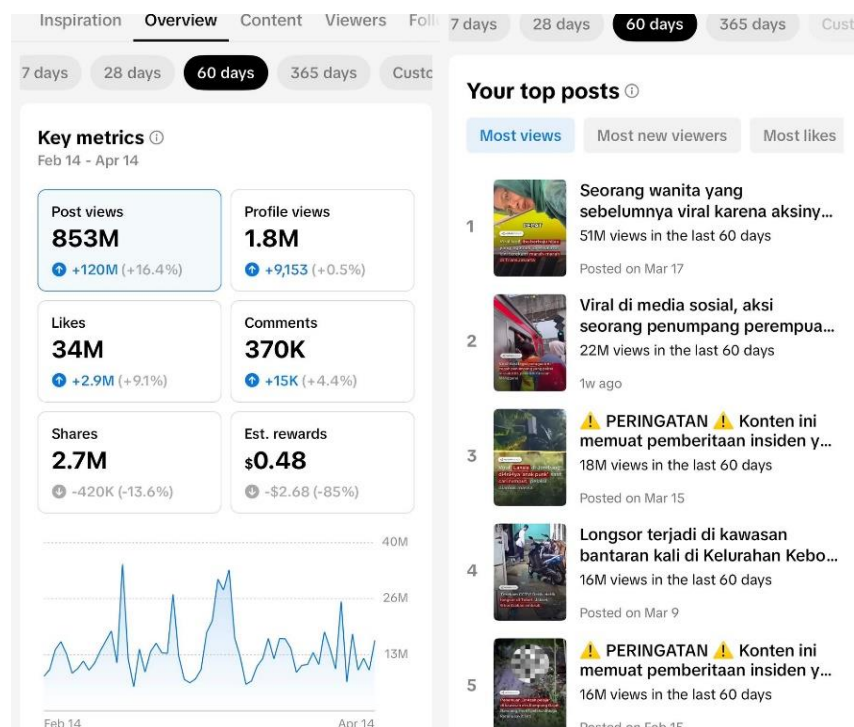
Inspiration Overview Content Viewers Foll

7 days 28 days 60 days 365 days Custo

Key metrics ⓘ
Feb 14 - Apr 14

| Post views | Profile views |
|---|---|
| 853M | 1.8M |
| +120M (+16.4%) | +9,153 (+0.5%) |
| Likes | Comments |
| 34M | 370K |
| +2.9M (+9.1%) | +15K (+4.4%) |
| Shares | Est. rewards |
| 2.7M | $0.48 |
| -420K (-13.6%) | -$2.68 (-85%) |

40M
26M
13M
Feb 14
Apr 14

7 days 28 days 60 days 365 days Cust

Your top posts ⓘ

Most views Most new viewers Most likes

1 Seorang wanita yang sebelumnya viral karena aksiny...
51M views in the last 60 days
Posted on Mar 17

2 Viral di media sosial, aksi seorang penumpang perempua...
22M views in the last 60 days
1w ago

3 ⚠️ PERINGATAN ⚠️ Konten ini memuat pemberitaan insiden y...
18M views in the last 60 days
Posted on Mar 15

4 Longsor terjadi di kawasan bantaran kali di Kelurahan Kebo...
16M views in the last 60 days
Posted on Mar 9

5 ⚠️ PERINGATAN ⚠️ Konten ini memuat pemberitaan insiden y...
16M views in the last 60 days
Posted on Feb 15